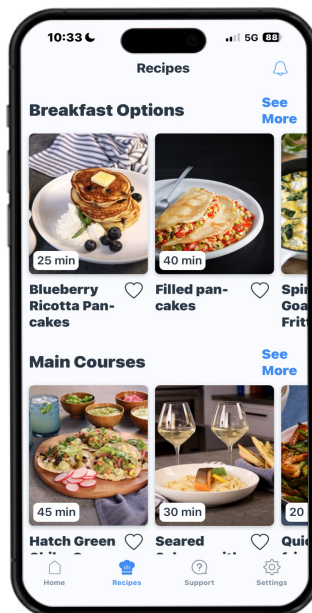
10:33

5G 88

Recipes

Breakfast Options

See More

25 min

Blueberry Ricotta Pancakes

40 min

Filled pancakes

Spi Goa Frit

Main Courses

See More

45 min

Hatch Green Chile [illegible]

30 min

Seared Salmon with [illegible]

20

Qui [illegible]

Home

Recipes

Support

Settings